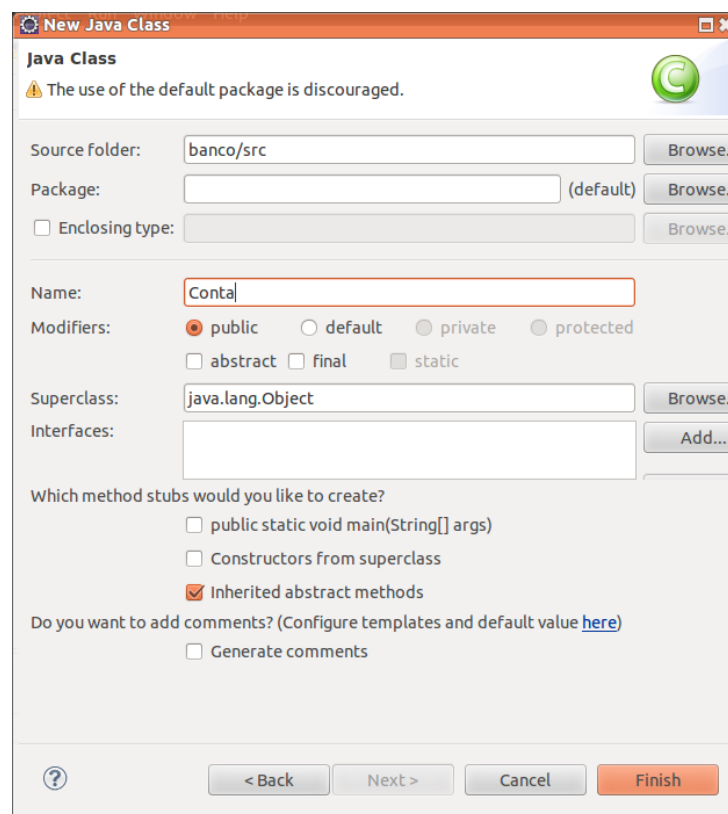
New Java Class

Java Class
The use of the default package is discouraged.

Source folder: banco/src Browse.
Package: (default) Browse.
Enclosing type: Browse.

Name: Conta
Modifiers: public default private protected
abstract final static

Superclass: java.lang.Object Browse.
Interfaces: Add...

Which method stubs would you like to create?
public static void main(String[] args)
Constructors from superclass
Inherited abstract methods
Do you want to add comments? (Configure templates and default value here)
Generate comments

?
< Back Next > Cancel Finish